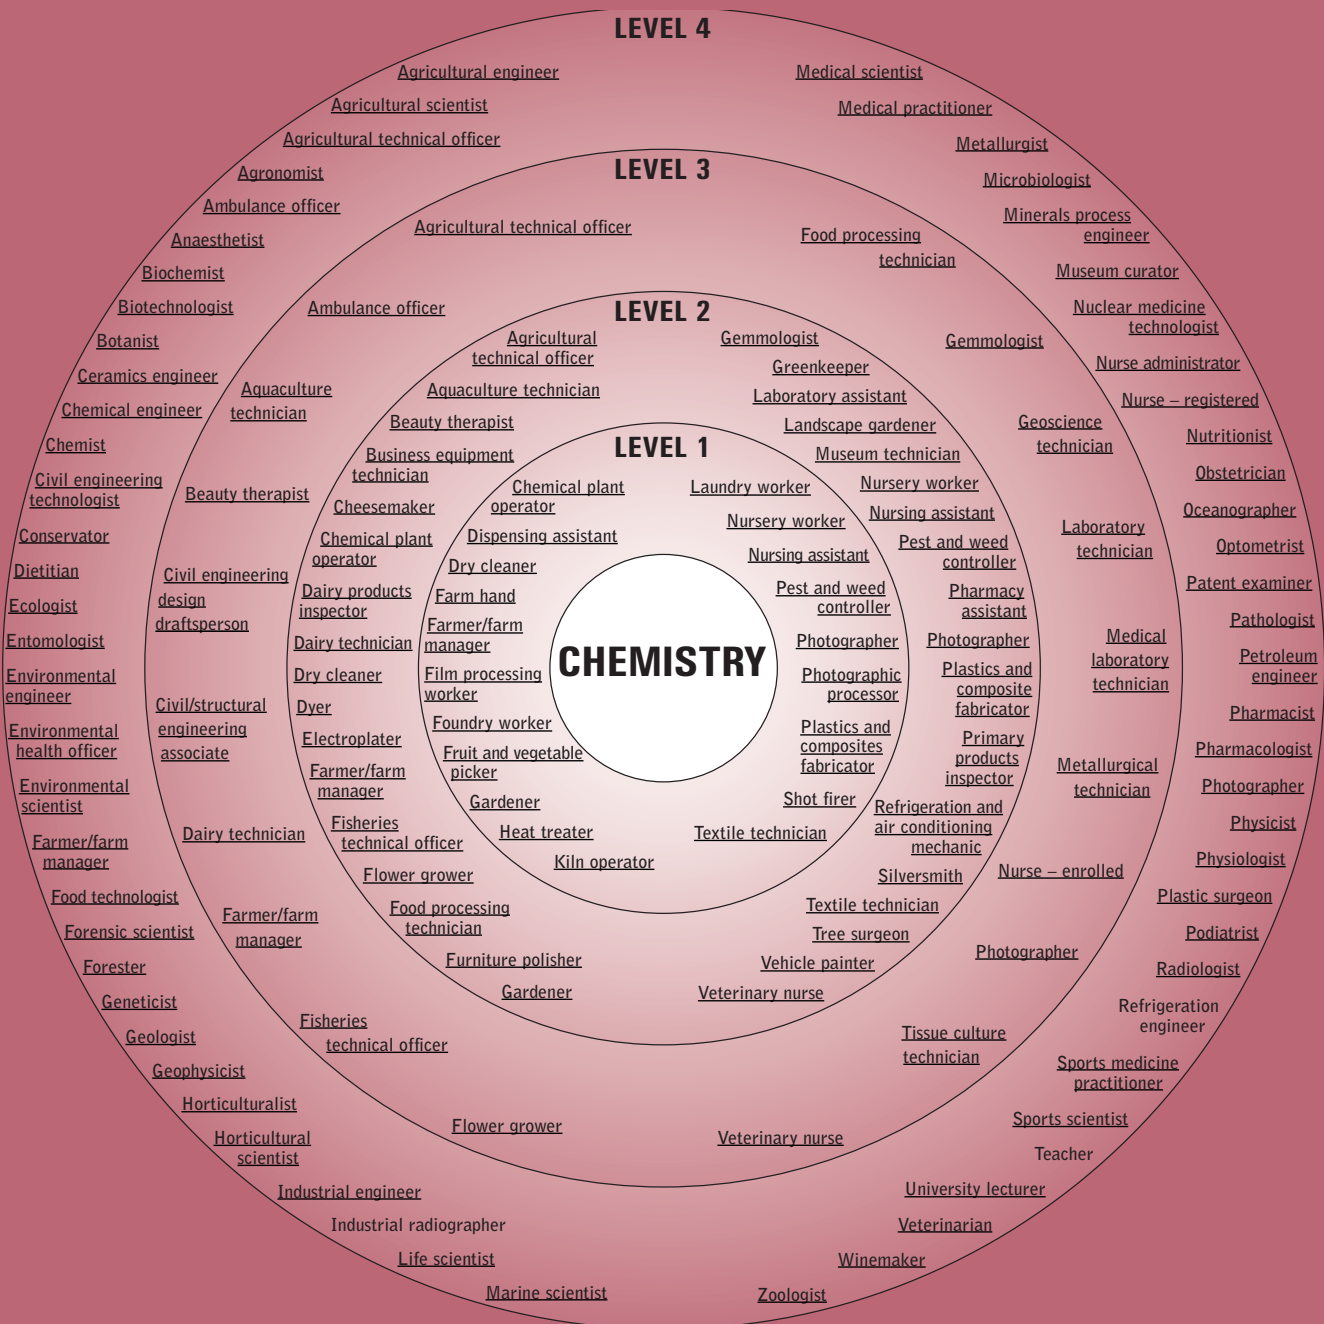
CHEMISTRY

LEVEL 1

Chemical plant operator
Dispensing assistant
Dry cleaner
Farm hand
Farmer/farm manager
Film processing worker
Foundry worker
Fruit and vegetable picker
Gardener
Heat treater
Kiln operator
Laundry worker
Nursery worker
Nursing assistant
Pest and weed controller
Photographer
Photographic processor
Plastics and composites fabricator
Shot firer
Textile technician

LEVEL 2

Agricultural technical officer
Aquaculture technician
Beauty therapist
Business equipment technician
Cheesemaker
Chemical plant operator
Dairy products inspector
Dairy technician
Dry cleaner
Dyer
Electroplater
Farmer/farm manager
Fisheries technical officer
Flower grower
Food processing technician
Furniture polisher
Gardener
Gemmologist
Greenkeeper
Laboratory assistant
Landscape gardener
Museum technician
Nursery worker
Nursing assistant
Pest and weed controller
Pharmacy assistant
Photographer
Plastics and composite fabricator
Primary products inspector
Refrigeration and air conditioning mechanic
Silversmith
Textile technician
Tree surgeon
Vehicle painter
Veterinary nurse

LEVEL 3

Agricultural technical officer
Ambulance officer
Aquaculture technician
Beauty therapist
Civil engineering design draftsperson
Civil/structural engineering associate
Dairy technician
Farmer/farm manager
Fisheries technical officer
Flower grower
Veterinary nurse
Tissue culture technician
Photographer
Nurse – enrolled
Metallurgical technician
Medical laboratory technician
Laboratory technician
Geoscience technician
Gemmologist
Food processing technician

LEVEL 4

Agricultural engineer
Agricultural scientist
Agricultural technical officer
Agronomist
Ambulance officer
Anaesthetist
Biochemist
Biotechnologist
Botanist
Ceramics engineer
Chemical engineer
Chemist
Civil engineering technologist
Conservator
Dietitian
Ecologist
Entomologist
Environmental engineer
Environmental health officer
Environmental scientist
Farmer/farm manager
Food technologist
Forensic scientist
Forester
Geneticist
Geologist
Geophysicist
Horticulturalist
Horticultural scientist
Industrial engineer
Industrial radiographer
Life scientist
Marine scientist
Medical scientist
Medical practitioner
Metallurgist
Microbiologist
Minerals process engineer
Museum curator
Nuclear medicine technologist
Nurse administrator
Nurse – registered
Nutritionist
Obstetrician
Oceanographer
Optometrist
Patent examiner
Pathologist
Petroleum engineer
Pharmacist
Pharmacologist
Photographer
Physicist
Physiologist
Plastic surgeon
Podiatrist
Radiologist
Refrigeration engineer
Sports medicine practitioner
Sports scientist
Teacher
University lecturer
Veterinarian
Winemaker
Zoologist